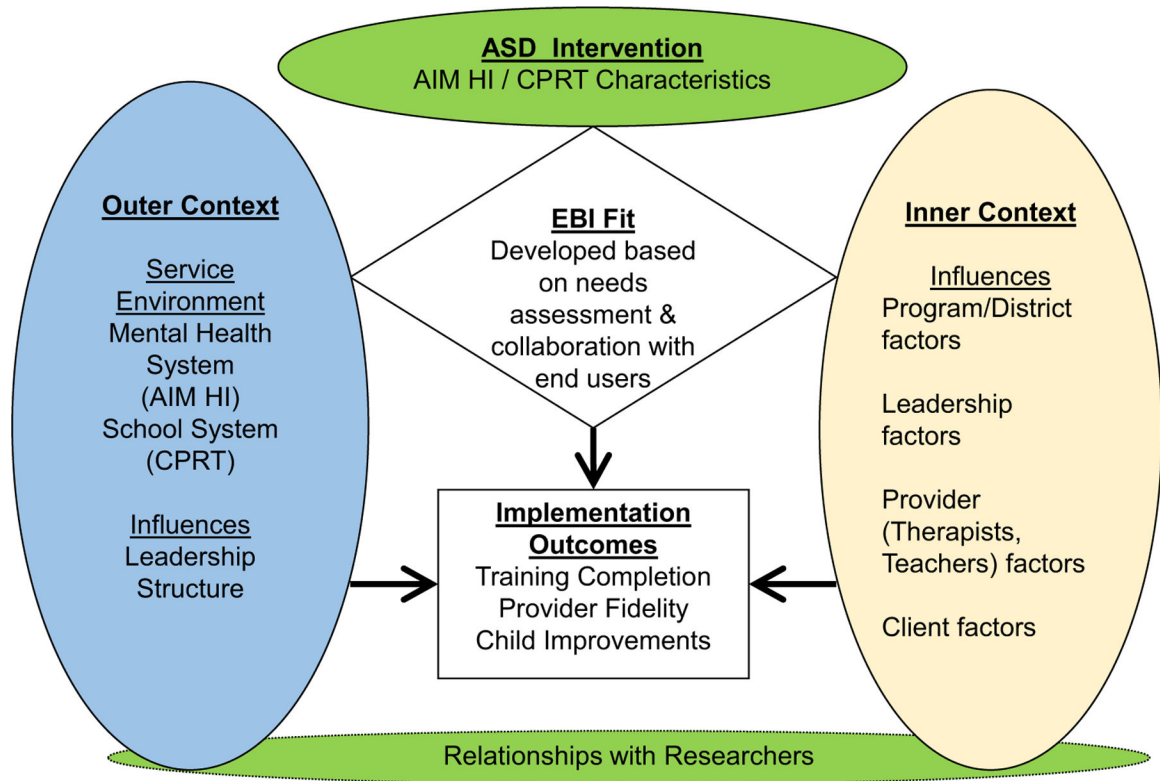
ASD Intervention
AIM HI / CPRT Characteristics

Outer Context

Service Environment
Mental Health System (AIM HI)
School System (CPRT)

Influences
Leadership Structure

EBI Fit
Developed based on needs assessment & collaboration with end users

Inner Context

Influences
Program/District factors

Leadership factors

Provider (Therapists, Teachers) factors

Client factors

Implementation Outcomes
Training Completion
Provider Fidelity
Child Improvements

Relationships with Researchers